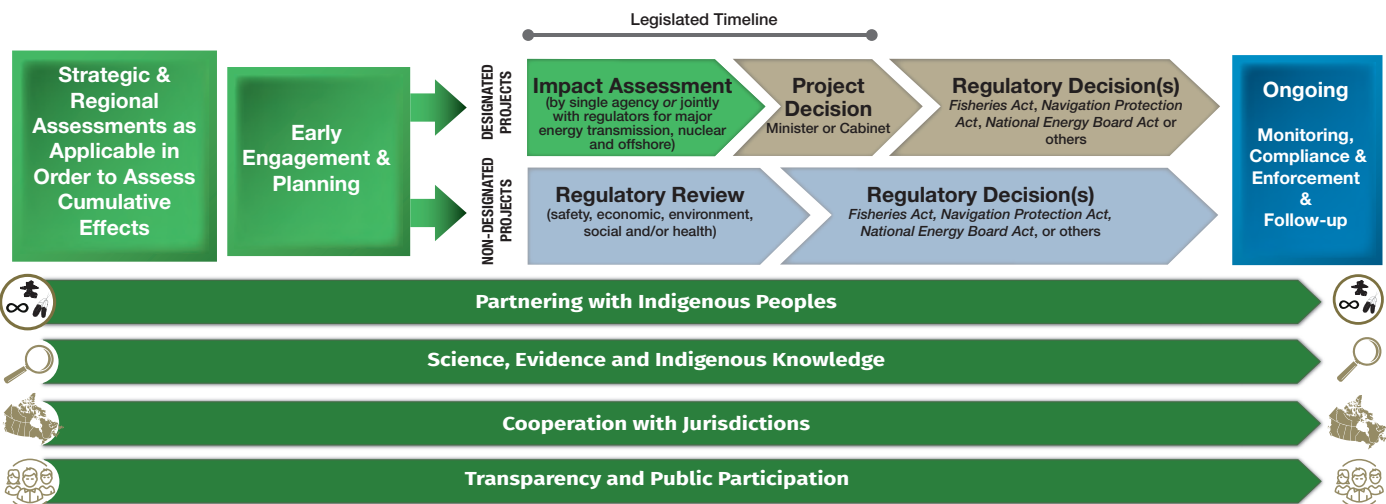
Legislated Timeline

Strategic & Regional Assessments as Applicable in Order to Assess Cumulative Effects

Early Engagement & Planning

DESIGNATED PROJECTS

Impact Assessment (by single agency *or* jointly with regulators for major energy transmission, nuclear and offshore)

Project Decision Minister or Cabinet

Regulatory Decision(s) *Fisheries Act*, *Navigation Protection Act*, *National Energy Board Act* or others

NON-DESIGNATED PROJECTS

Regulatory Review (safety, economic, environment, social and/or health)

Regulatory Decision(s) *Fisheries Act*, *Navigation Protection Act*, *National Energy Board Act*, or others

Ongoing

Monitoring, Compliance & Enforcement & Follow-up

Partnering with Indigenous Peoples

Science, Evidence and Indigenous Knowledge

Cooperation with Jurisdictions

Transparency and Public Participation